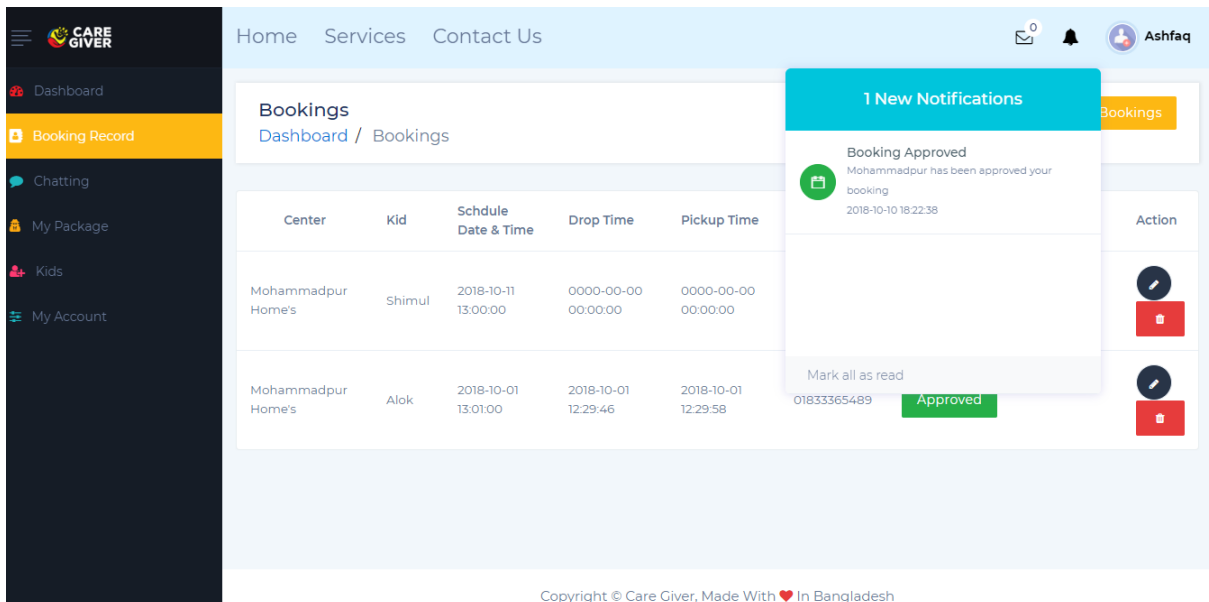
CARE GIVER

Dashboard
Booking Record
Chatting
My Package
Kids
My Account

Home Services Contact Us

0

Ashfaq

Bookings
Dashboard / Bookings

Bookings

1 New Notifications

Booking Approved
Mohammadpur has been approved your booking
2018-10-10 18:22:38

Mark all as read

| Center | Kid | Schdule Date & Time | Drop Time | Pickup Time | | | Action |
|---|---|---|---|---|---|---|---|
| Mohammadpur Home's | Shimul | 2018-10-11 13:00:00 | 0000-00-00 00:00:00 | 0000-00-00 00:00:00 | | | |
| Mohammadpur Home's | Alok | 2018-10-01 13:01:00 | 2018-10-01 12:29:46 | 2018-10-01 12:29:58 | 01833365489 | Approved | |

Copyright © Care Giver, Made With ❤ In Bangladesh